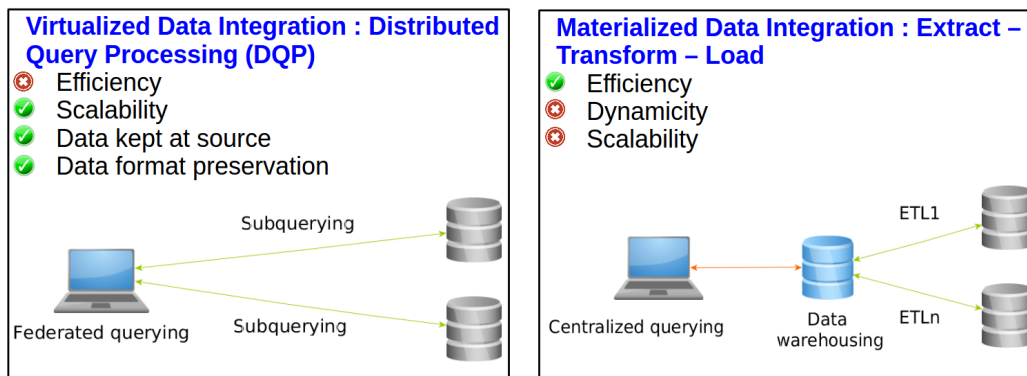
Virtualized Data Integration : Distributed Query Processing (DQP)

Efficiency
Scalability
Data kept at source
Data format preservation

Subquerying
Federated querying
Subquerying

Materialized Data Integration : Extract – Transform – Load

Efficiency
Dynamicity
Scalability

ETL1
Centralized querying
Data warehousing
ETLn